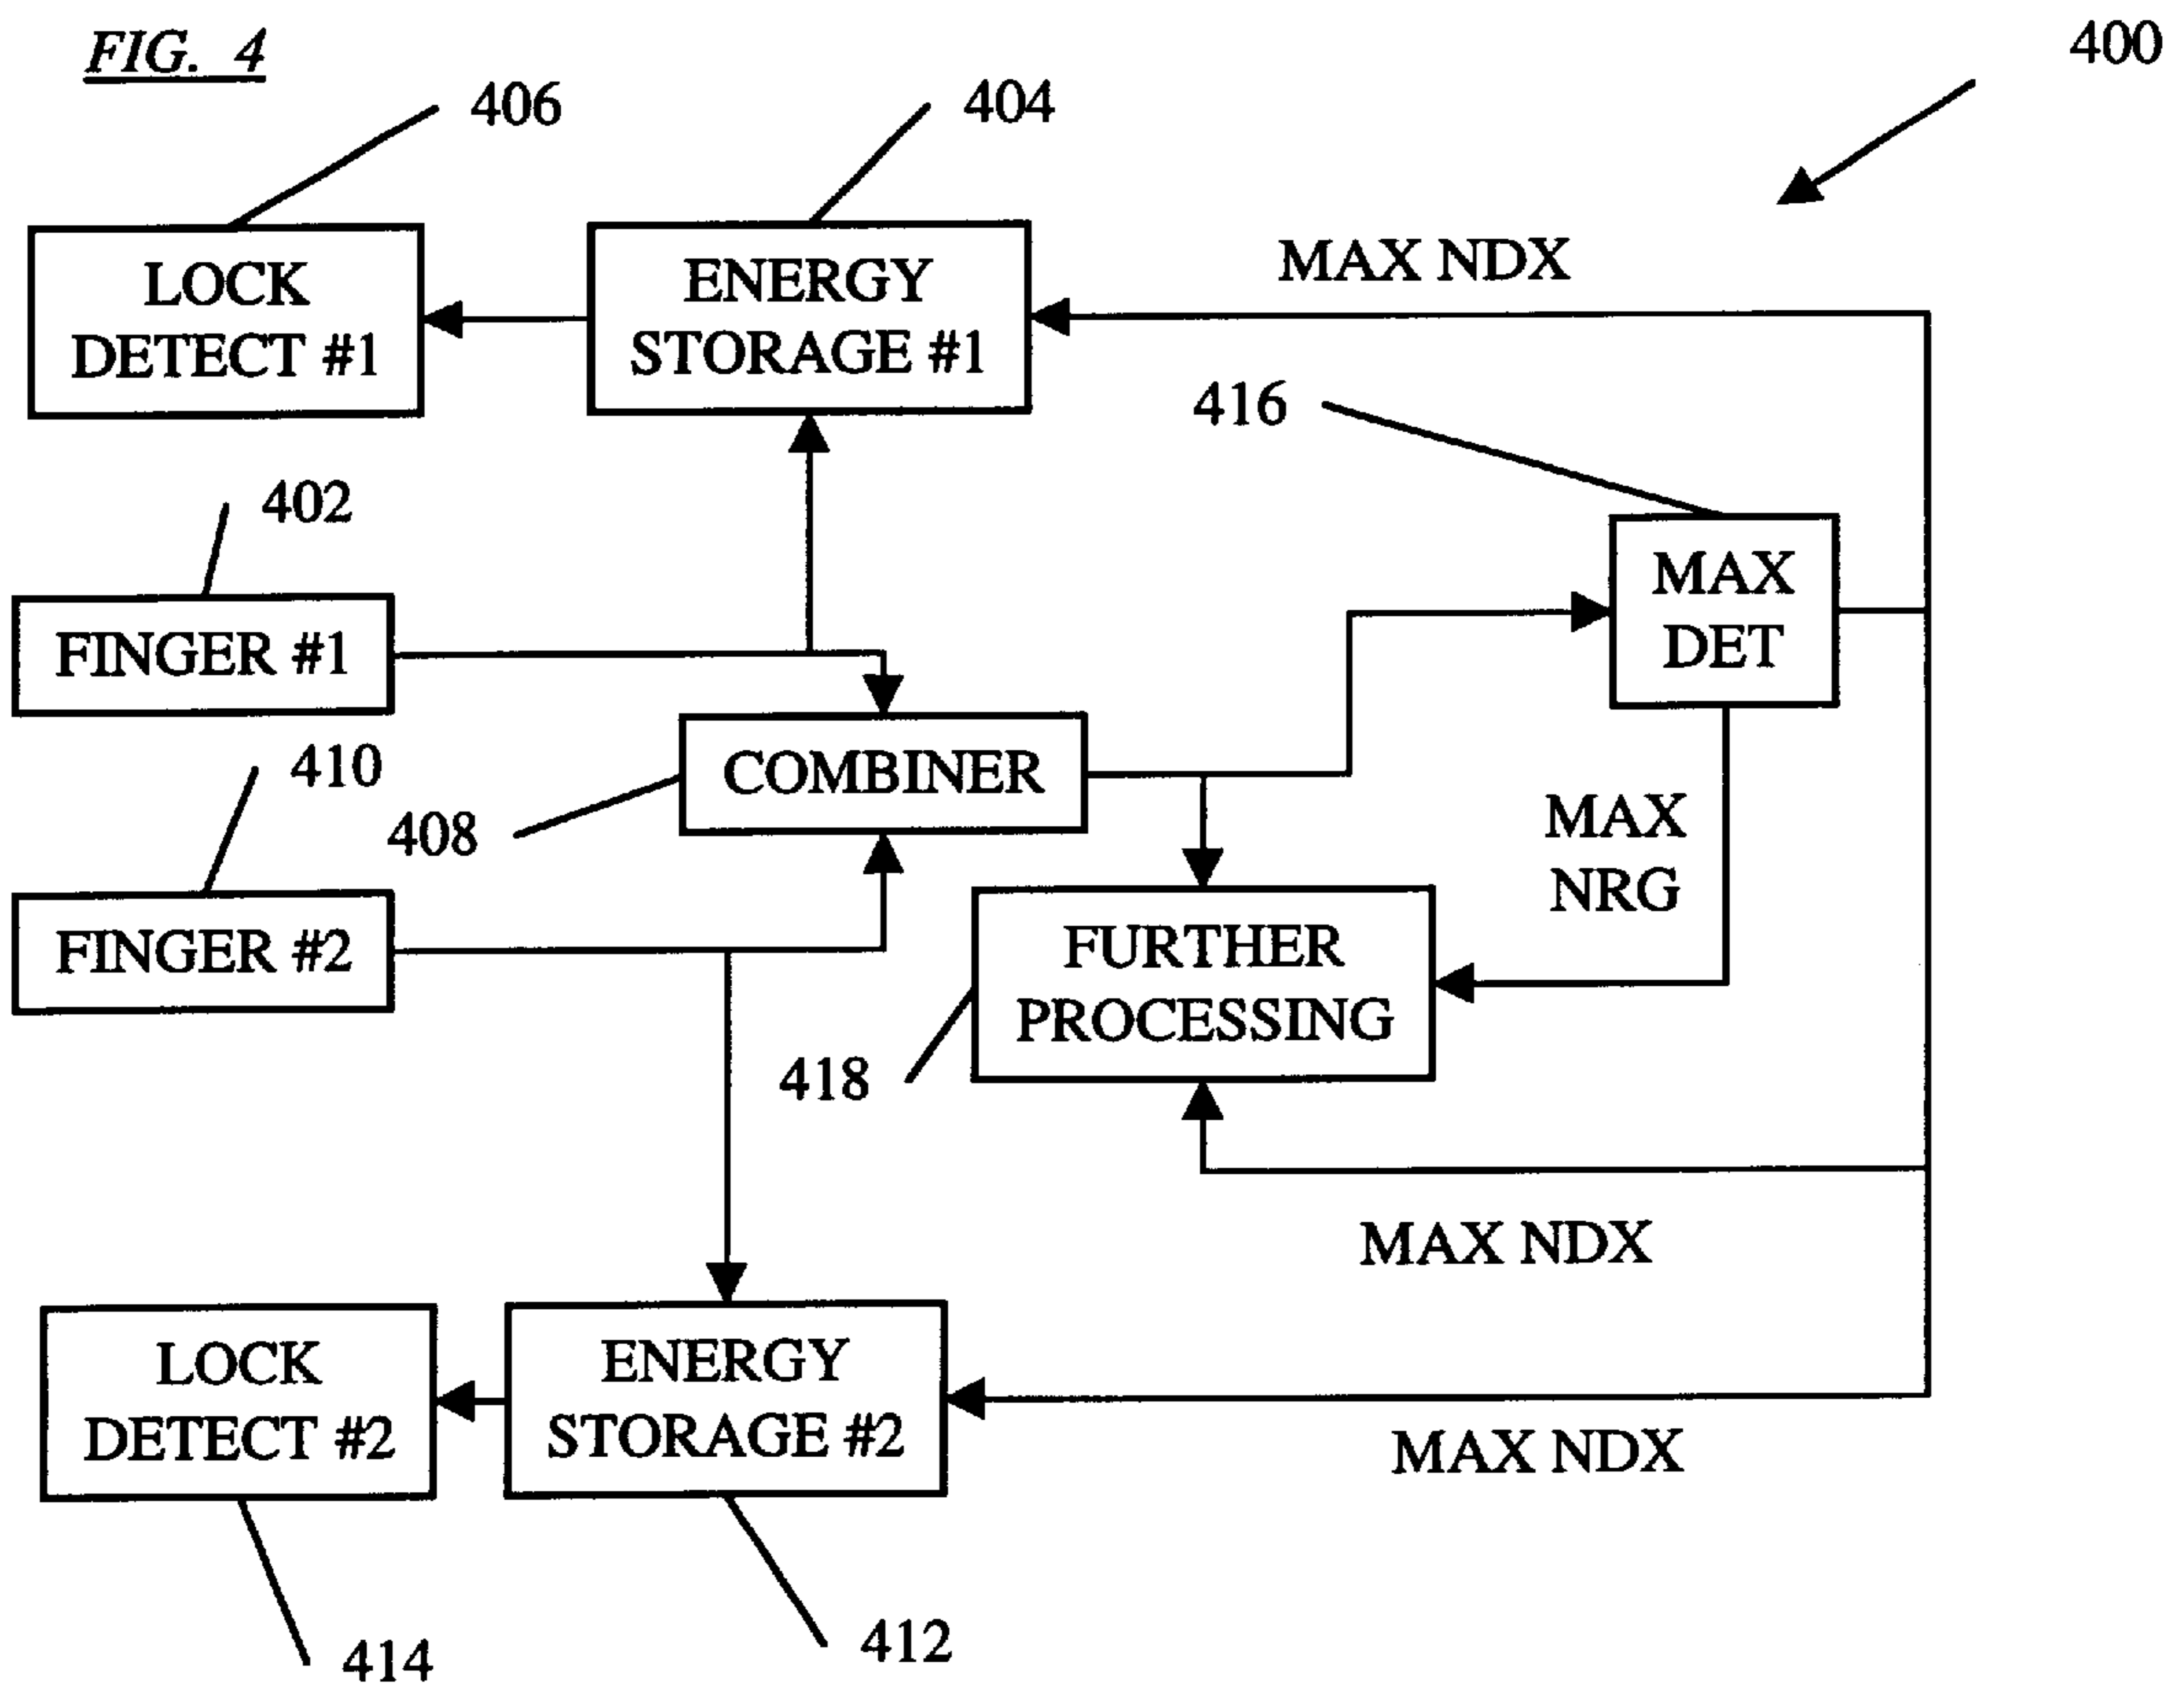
FIG. 4

400

406

404

LOCK DETECT #1

ENERGY STORAGE #1

MAX NDX

416

402

MAX DET

FINGER #1

410

COMBINER

408

MAX NRG

FINGER #2

FURTHER PROCESSING

418

MAX NDX

LOCK DETECT #2

ENERGY STORAGE #2

MAX NDX

414

412